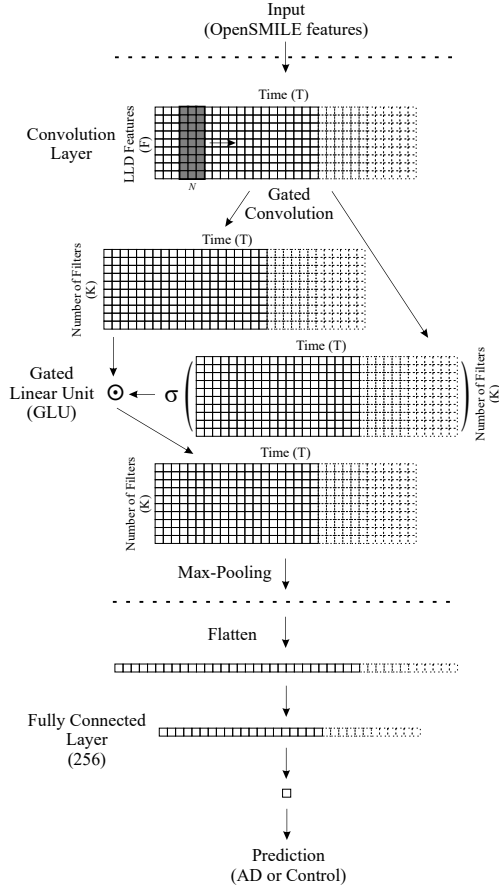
Input
(OpenSMILE features)

Convolution Layer

Time (T)

LLD Features (F)

N

Gated Convolution

Time (T)

Number of Filters (K)

Gated Linear Unit (GLU)

$\odot$

$\sigma$

Time (T)

Number of Filters (K)

Time (T)

Number of Filters (K)

Max-Pooling

Flatten

Fully Connected Layer (256)

Prediction
(AD or Control)